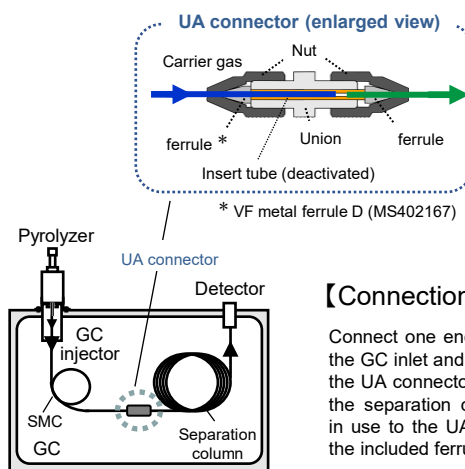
UA connector (enlarged view)

Carrier gas

Nut

ferrule *

Union

ferrule

Insert tube (deactivated)

* VF metal ferrule D (MS402167)

Pyrolyzer

UA connector

Detector

GC injector

SMC

GC

Separation column

【Connection

Connect one en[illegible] the GC inlet and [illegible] the UA connecto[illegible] the separation c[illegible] in use to the UA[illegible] the included ferru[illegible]